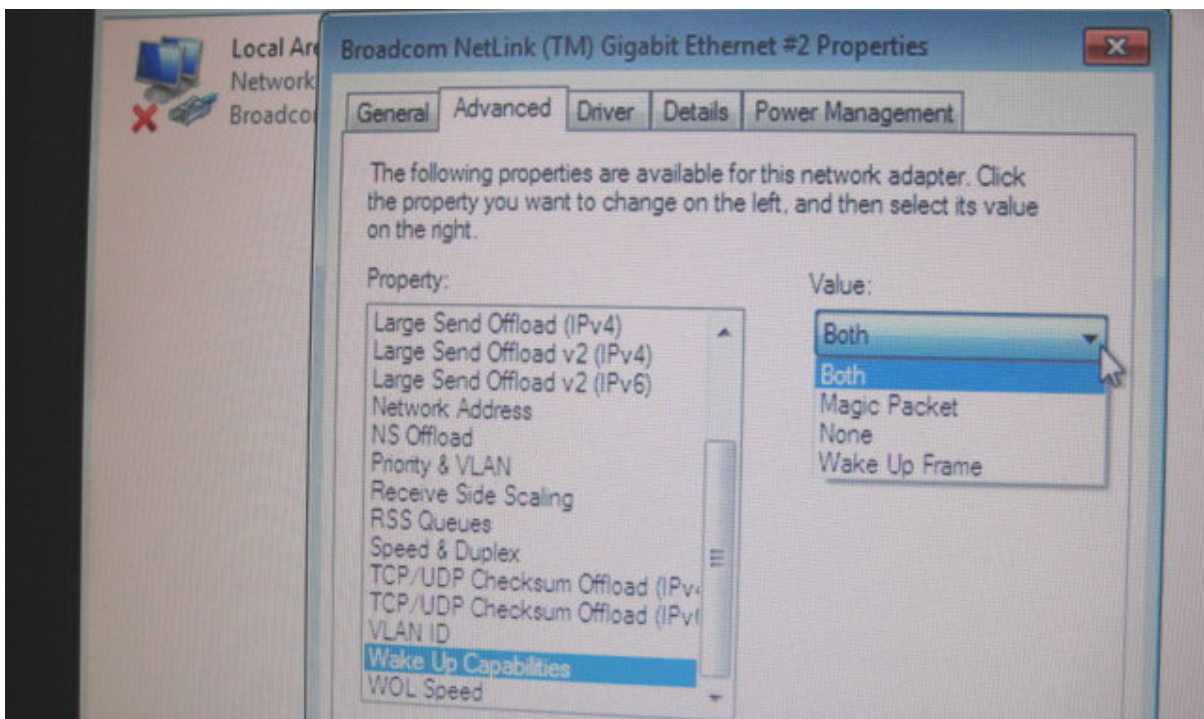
Local Ar
Network
Broadco

Broadcom NetLink (TM) Gigabit Ethernet #2 Properties

General | Advanced | Driver | Details | Power Management

The following properties are available for this network adapter. Click the property you want to change on the left, and then select its value on the right.

Property:

Large Send Offload (IPv4)
Large Send Offload v2 (IPv4)
Large Send Offload v2 (IPv6)
Network Address
NS Offload
Priority & VLAN
Receive Side Scaling
RSS Queues
Speed & Duplex
TCP/UDP Checksum Offload (IPv
TCP/UDP Checksum Offload (IPv
VLAN ID
Wake Up Capabilities
WOL Speed

Value:

Both

Both
Magic Packet
None
Wake Up Frame